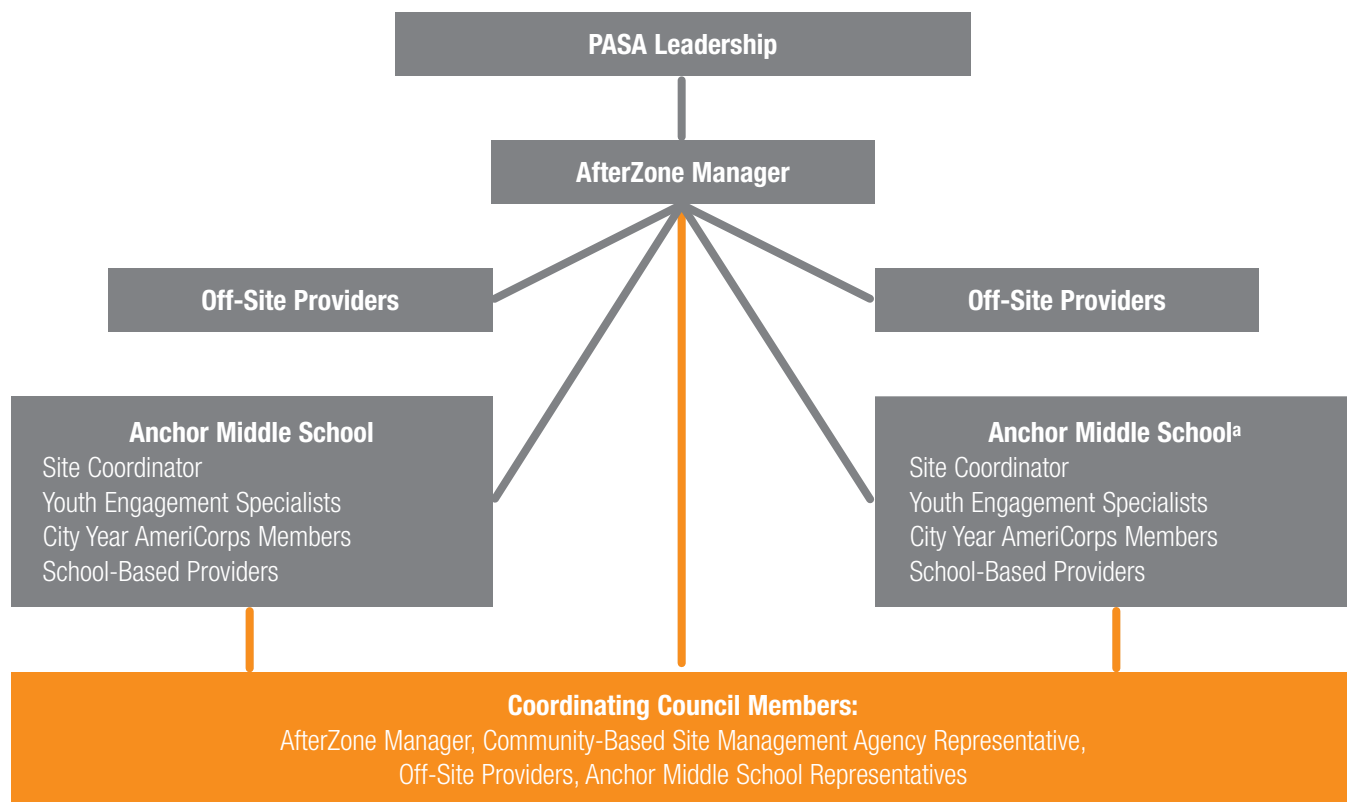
PASA Leadership

AfterZone Manager

Off-Site Providers

Off-Site Providers

Anchor Middle School
Site Coordinator
Youth Engagement Specialists
City Year AmeriCorps Members
School-Based Providers

Anchor Middle School$^{a}$
Site Coordinator
Youth Engagement Specialists
City Year AmeriCorps Members
School-Based Providers

Coordinating Council Members:
AfterZone Manager, Community-Based Site Management Agency Representative, Off-Site Providers, Anchor Middle School Representatives